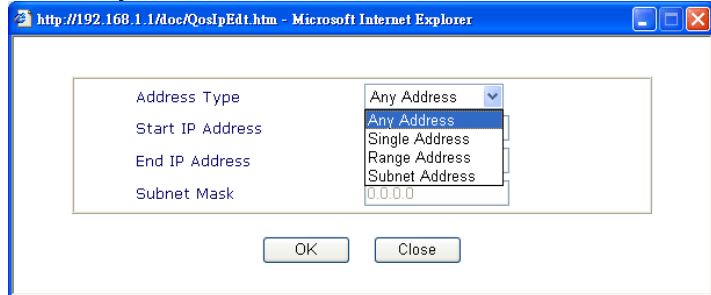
http://192.168.1.1/doc/QosIpEdt.htm - Microsoft Internet Explorer

Address Type | Any Address
Any Address
Single Address
Range Address
Subnet Address
Start IP Address
End IP Address
Subnet Mask | 0.0.0.0

OK | Close